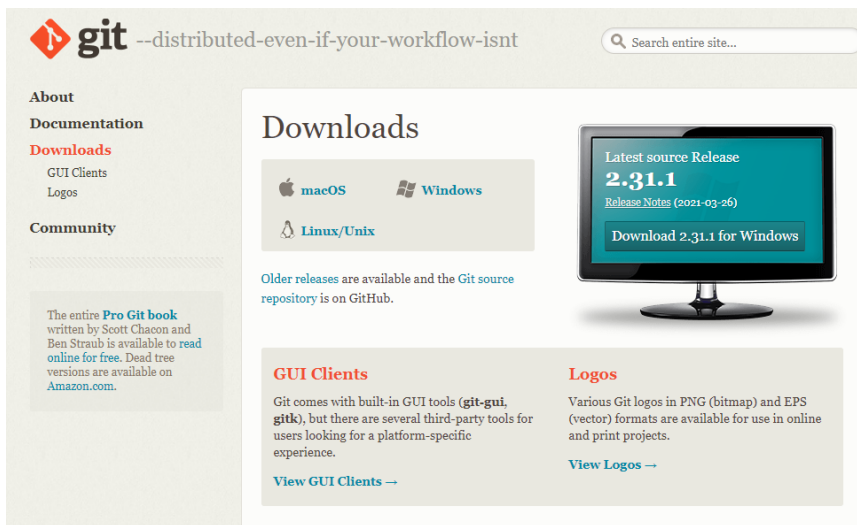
git --distributed-even-if-your-workflow-isnt

Search entire site...

About
Documentation
Downloads
GUI Clients
Logos
Community

The entire Pro Git book written by Scott Chacon and Ben Straub is available to read online for free. Dead tree versions are available on Amazon.com.

Downloads

macOS
Windows
Linux/Unix

Older releases are available and the Git source repository is on GitHub.

Latest source Release
2.31.1
Release Notes (2021-03-26)
Download 2.31.1 for Windows

GUI Clients

Git comes with built-in GUI tools (git-gui, gitk), but there are several third-party tools for users looking for a platform-specific experience.

View GUI Clients →

Logos

Various Git logos in PNG (bitmap) and EPS (vector) formats are available for use in online and print projects.

View Logos →